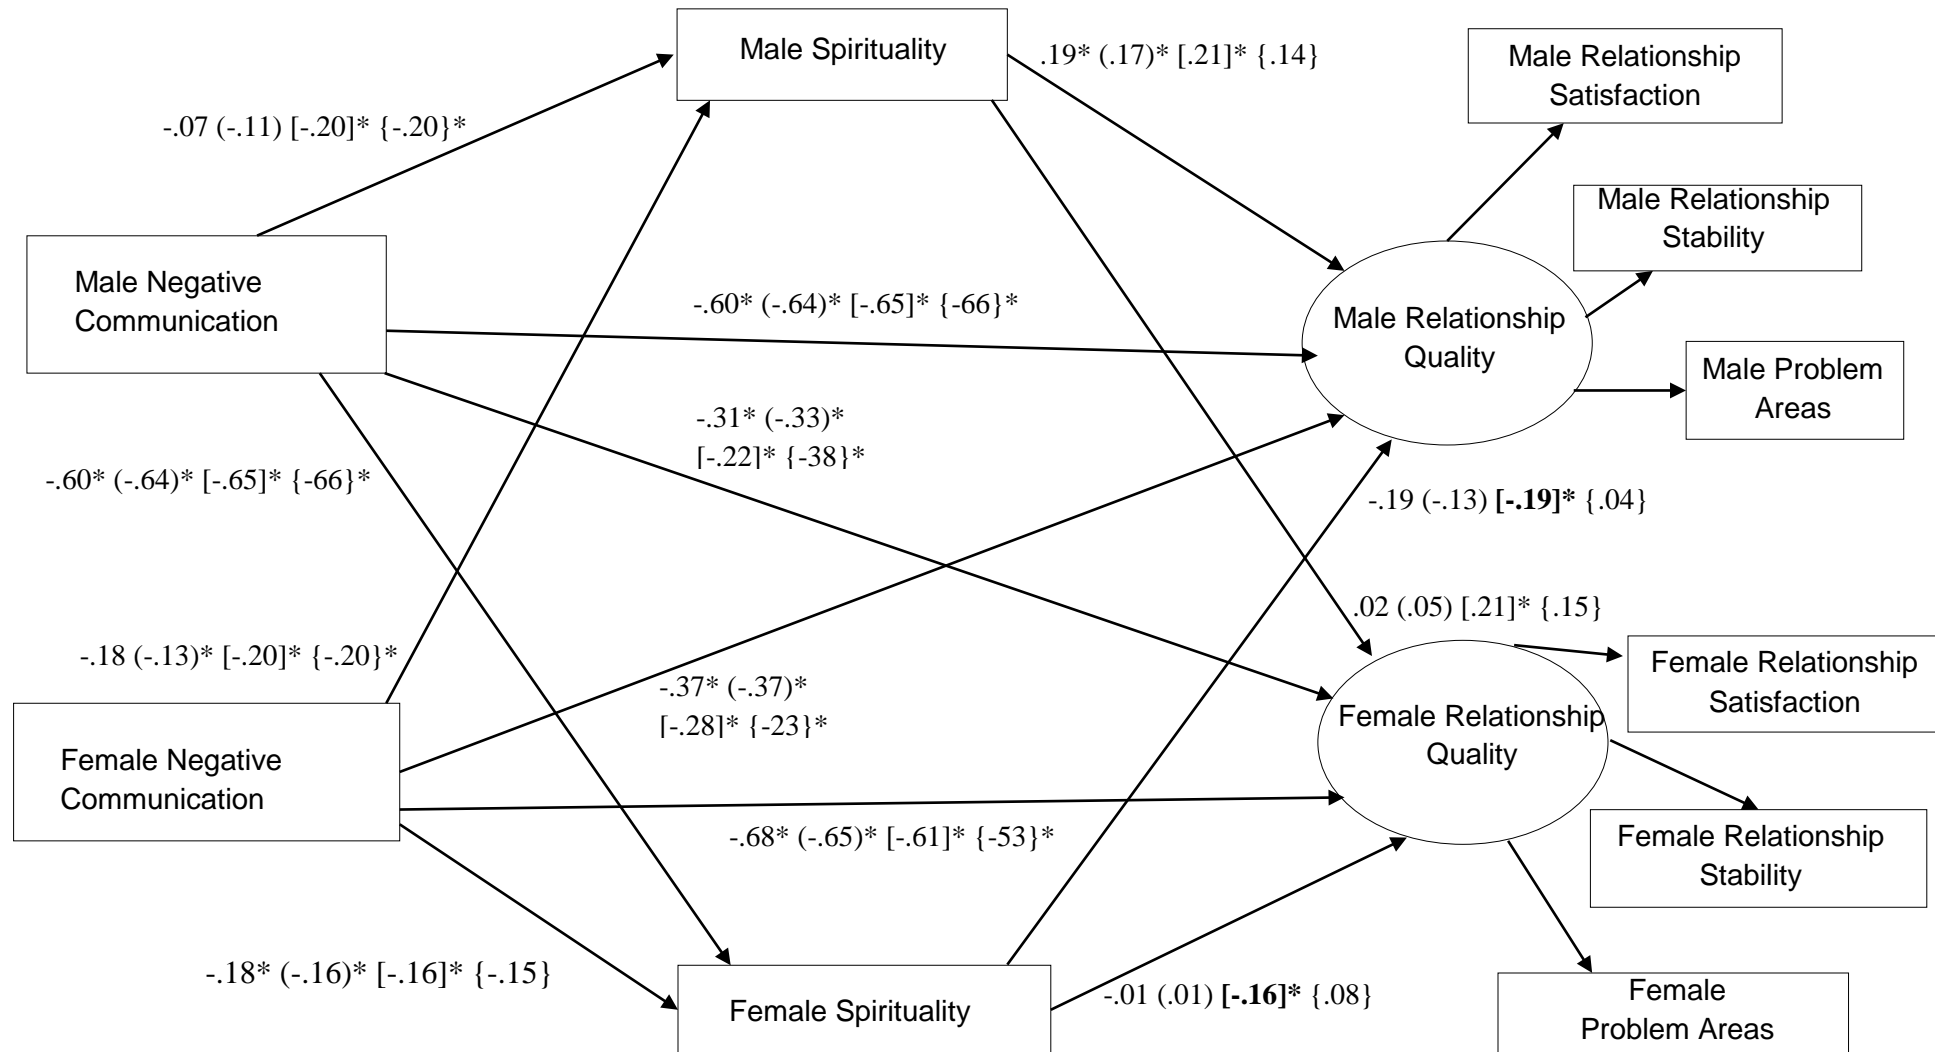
Male Spirituality

.19* (.17)* [.21]* {.14}

Male Relationship Satisfaction

-.07 (-.11) [-.20]* {-.20}*

Male Relationship Stability

Male Negative Communication

-.60* (-.64)* [-.65]* {-66}*

Male Relationship Quality

Male Problem Areas

-.31* (-.33)* [-.22]* {-38}*

-.60* (-.64)* [-.65]* {-66}*

-.19 (-.13) **[-.19]*** {.04}

.02 (.05) [.21]* {.15}

-.18 (-.13)* [-.20]* {-.20}*

Female Relationship Satisfaction

-.37* (-.37)* [-.28]* {-23}*

Female Relationship Quality

Female Negative Communication

-.68* (-.65)* [-.61]* {-53}*

Female Relationship Stability

-.18* (-.16)* [-.16]* {-.15}

-.01 (.01) **[-.16]*** {.08}

Female Spirituality

Female Problem Areas